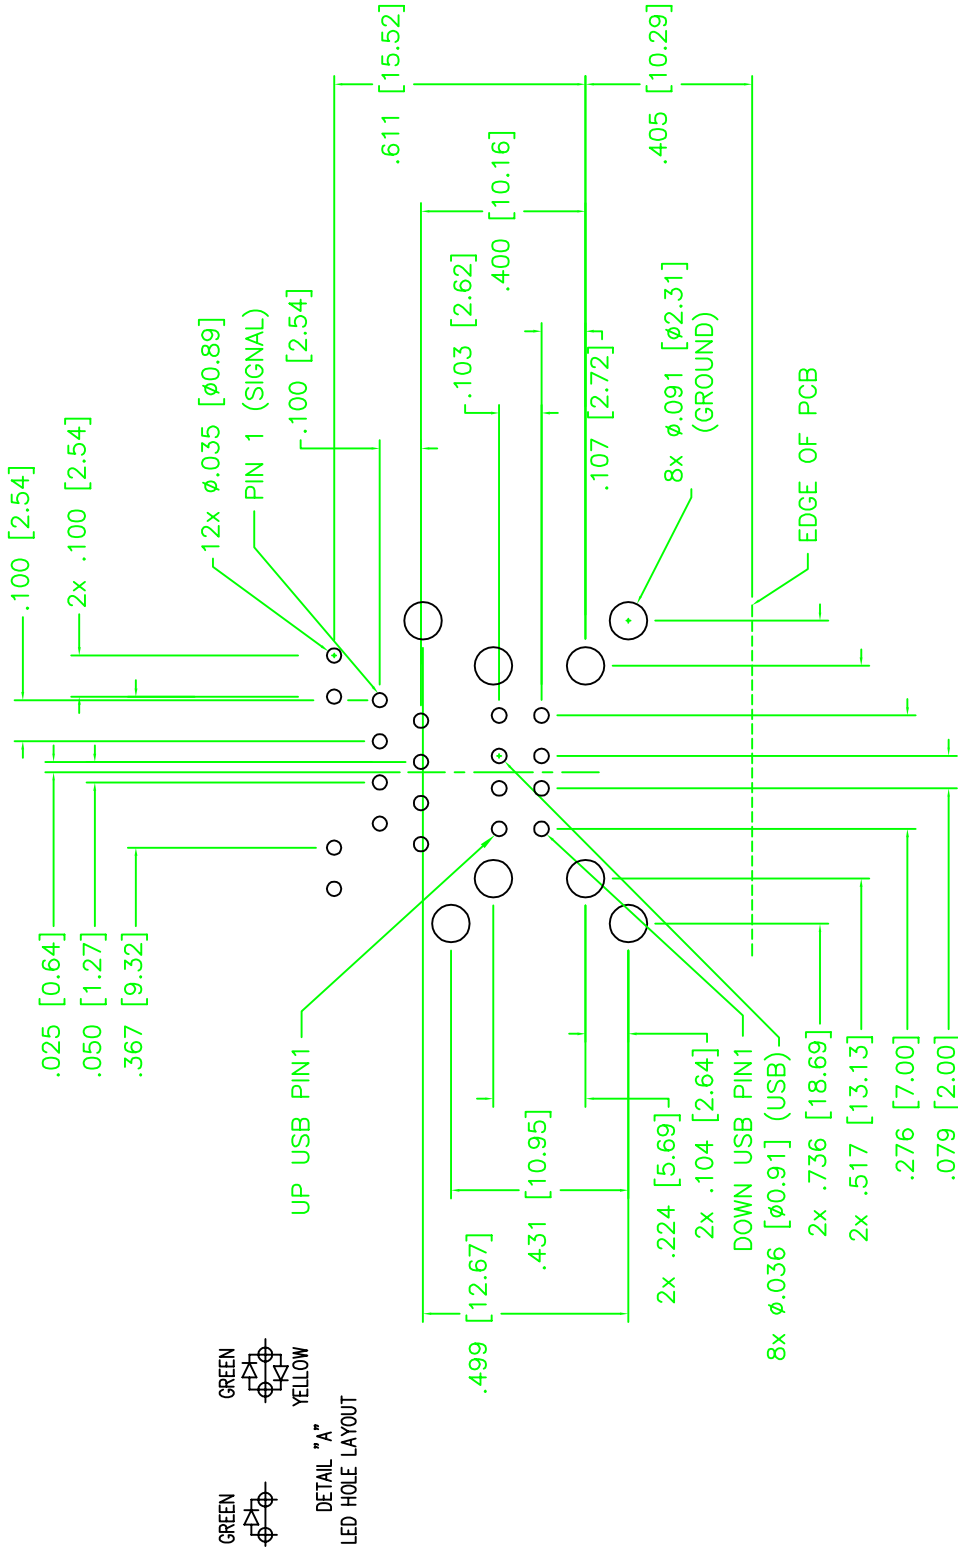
.611 [15.52]

.405 [10.29]

.400 [10.16]

.103 [2.62]

.107 [2.72]

8x ø.091 [ø2.31] (GROUND)

EDGE OF PCB

.100 [2.54]

12x ø.035 [ø0.89]

PIN 1 (SIGNAL)

2x .100 [2.54]

.100 [2.54]

.025 [0.64]

.050 [1.27]

.367 [9.32]

UP USB PIN1

.499 [12.67]

.431 [10.95]

2x .224 [5.69]

2x .104 [2.64]

DOWN USB PIN1

8x ø.036 [ø0.91] (USB)

2x .736 [18.69]

2x .517 [13.13]

.276 [7.00]

.079 [2.00]

GREEN

GREEN

YELLOW

DETAIL "A"
LED HOLE LAYOUT